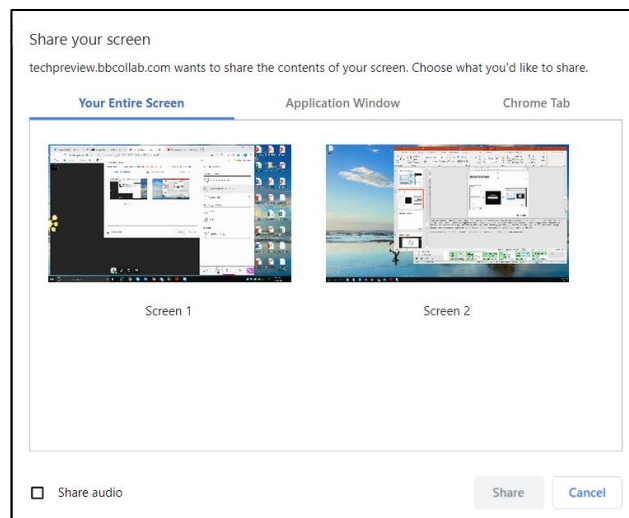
Share your screen

techpreview.bbcollab.com wants to share the contents of your screen. Choose what you'd like to share.

Your Entire Screen

Application Window

Chrome Tab

Screen 1

Screen 2

Share audio

Share

Cancel